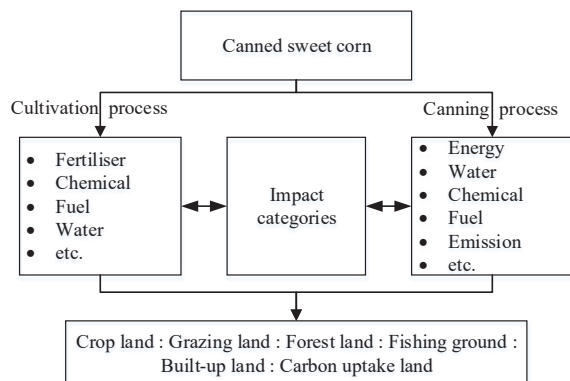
Canned sweet corn

Cultivation process

Canning process

- Fertiliser
- Chemical
- Fuel
- Water
- etc.

Impact categories

- Energy
- Water
- Chemical
- Fuel
- Emission
- etc.

Crop land : Grazing land : Forest land : Fishing ground : Built-up land : Carbon uptake land